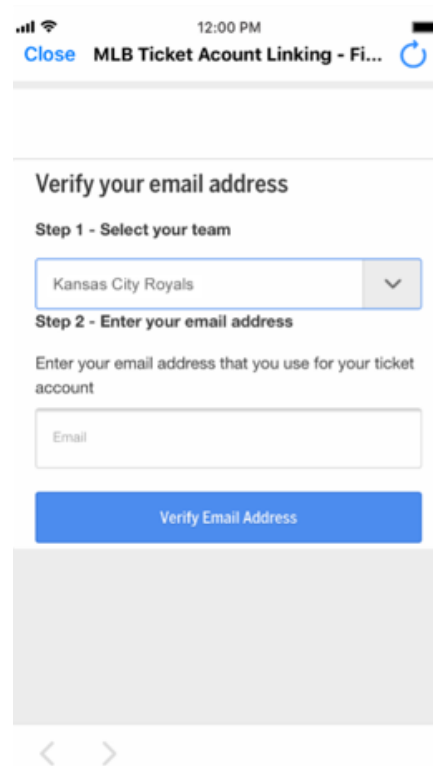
12:00 PM

Close MLB Ticket Acount Linking - Fi...

Verify your email address

Step 1 - Select your team

Kansas City Royals

Step 2 - Enter your email address

Enter your email address that you use for your ticket account

Email

Verify Email Address